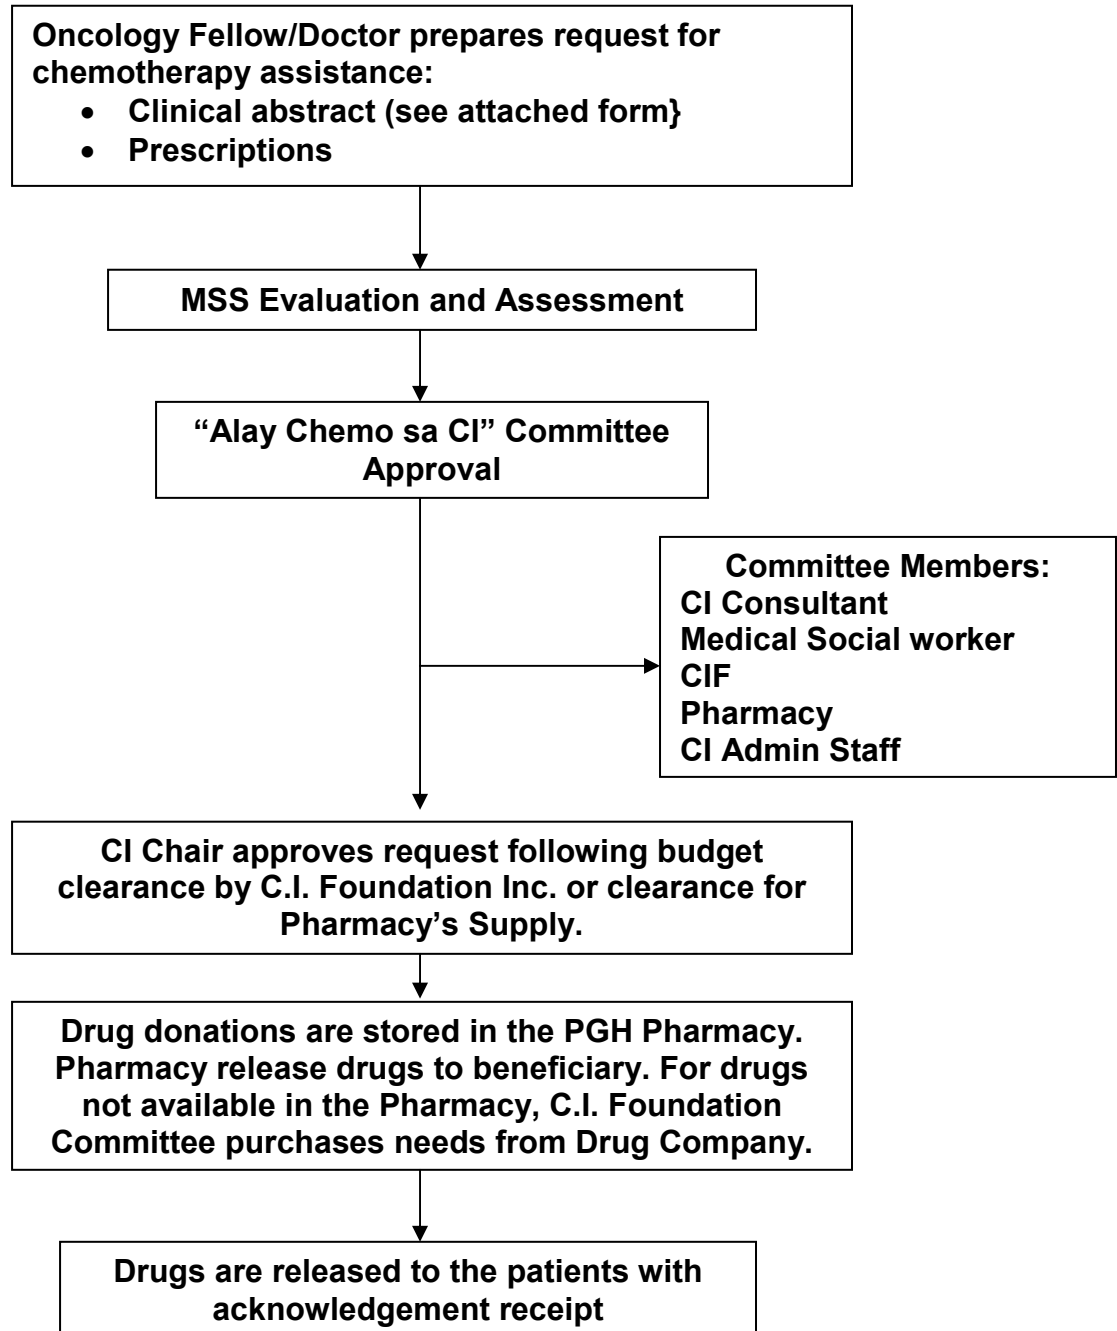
Oncology Fellow/Doctor prepares request for chemotherapy assistance:
- Clinical abstract (see attached form}
- Prescriptions

MSS Evaluation and Assessment

“Alay Chemo sa CI” Committee Approval

Committee Members:
CI Consultant
Medical Social worker
CIF
Pharmacy
CI Admin Staff

CI Chair approves request following budget clearance by C.I. Foundation Inc. or clearance for Pharmacy’s Supply.

Drug donations are stored in the PGH Pharmacy. Pharmacy release drugs to beneficiary. For drugs not available in the Pharmacy, C.I. Foundation Committee purchases needs from Drug Company.

Drugs are released to the patients with acknowledgement receipt